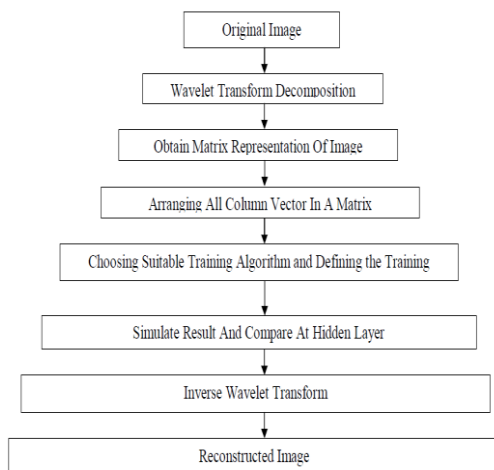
Original Image

Wavelet Transform Decomposition

Obtain Matrix Representation Of Image

Arranging All Column Vector In A Matrix

Choosing Suitable Training Algorithm and Defining the Training

Simulate Result And Compare At Hidden Layer

Inverse Wavelet Transform

Reconstructed Image